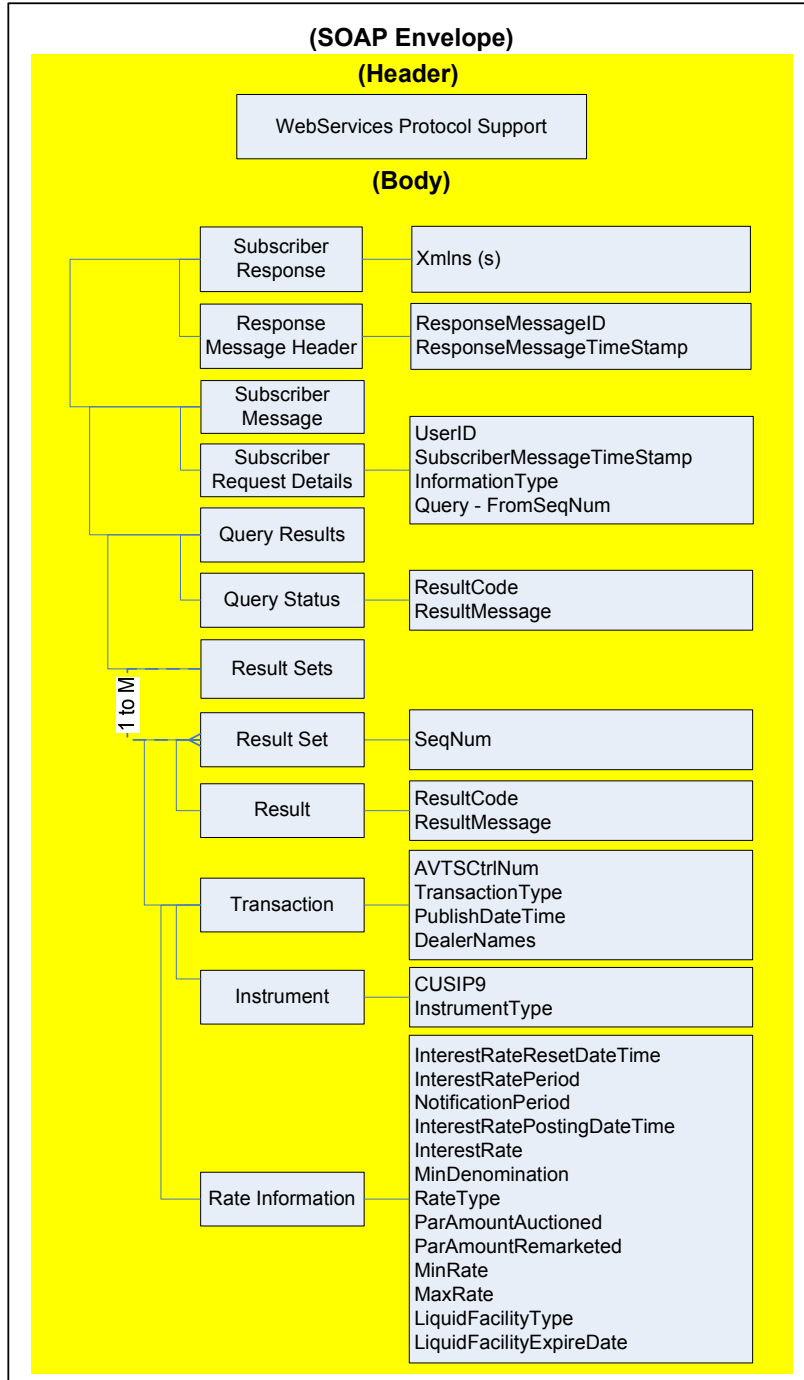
(SOAP Envelope)
(Header)
WebServices Protocol Support
(Body)

Subscriber Response
Xmlns (s)

Response Message Header
ResponseMessageID
ResponseMessageTimeStamp

Subscriber Message

Subscriber Request Details
UserID
SubscriberMessageTimeStamp
InformationType
Query - FromSeqNum

Query Results

Query Status
ResultCode
ResultMessage

Result Sets

1 to M

Result Set
SeqNum

Result
ResultCode
ResultMessage

Transaction
AVTSCtrlNum
TransactionType
PublishDateTime
DealerNames

Instrument
CUSIP9
InstrumentType

Rate Information
InterestRateResetDateTime
InterestRatePeriod
NotificationPeriod
InterestRatePostingDateTime
InterestRate
MinDenomination
RateType
ParAmountAuctioned
ParAmountRemarketed
MinRate
MaxRate
LiquidFacilityType
LiquidFacilityExpireDate